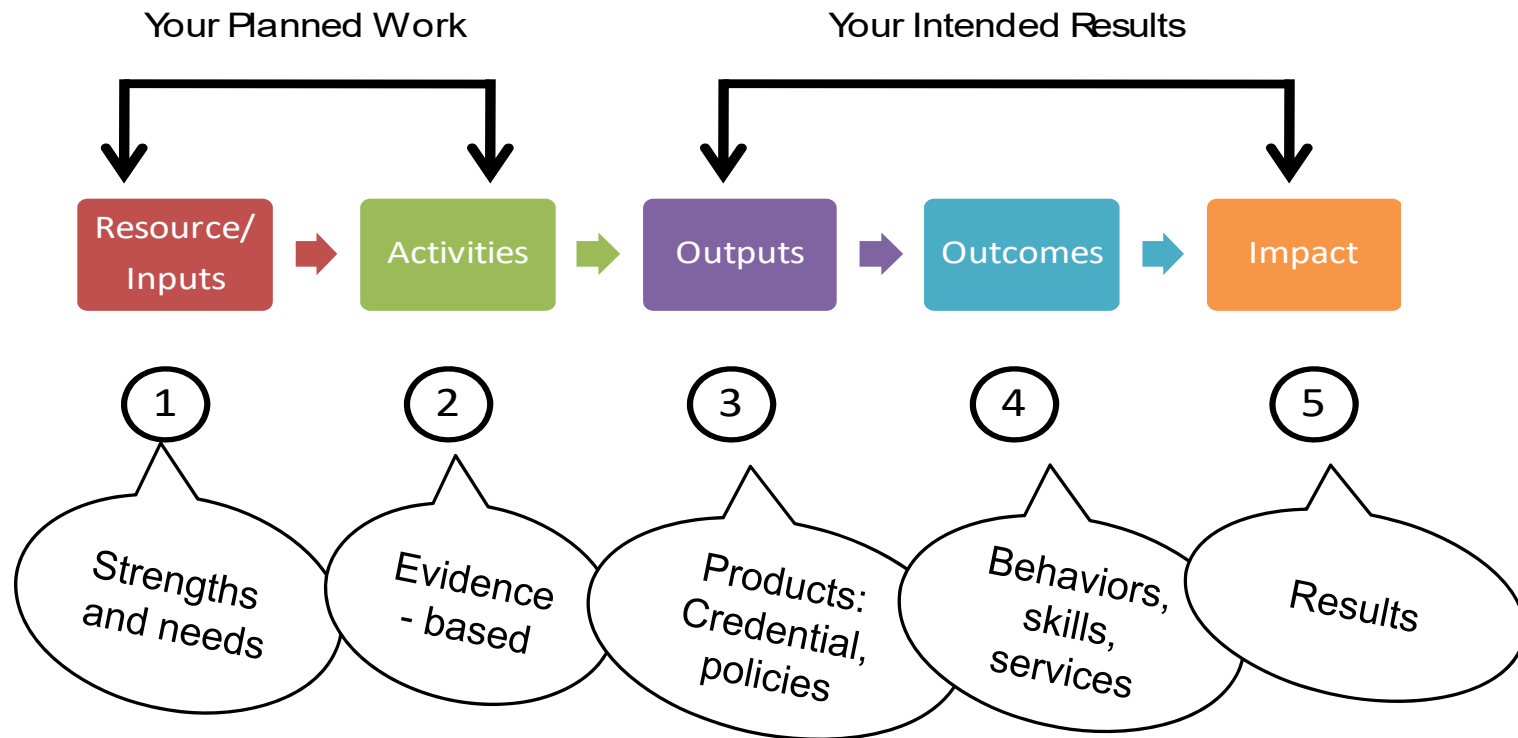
Your Planned Work

Your Intended Results

Resource/ Inputs

Activities

Outputs

Outcomes

Impact

1

2

3

4

5

Strengths and needs

Evidence - based

Products: Credential, policies

Behaviors, skills, services

Results